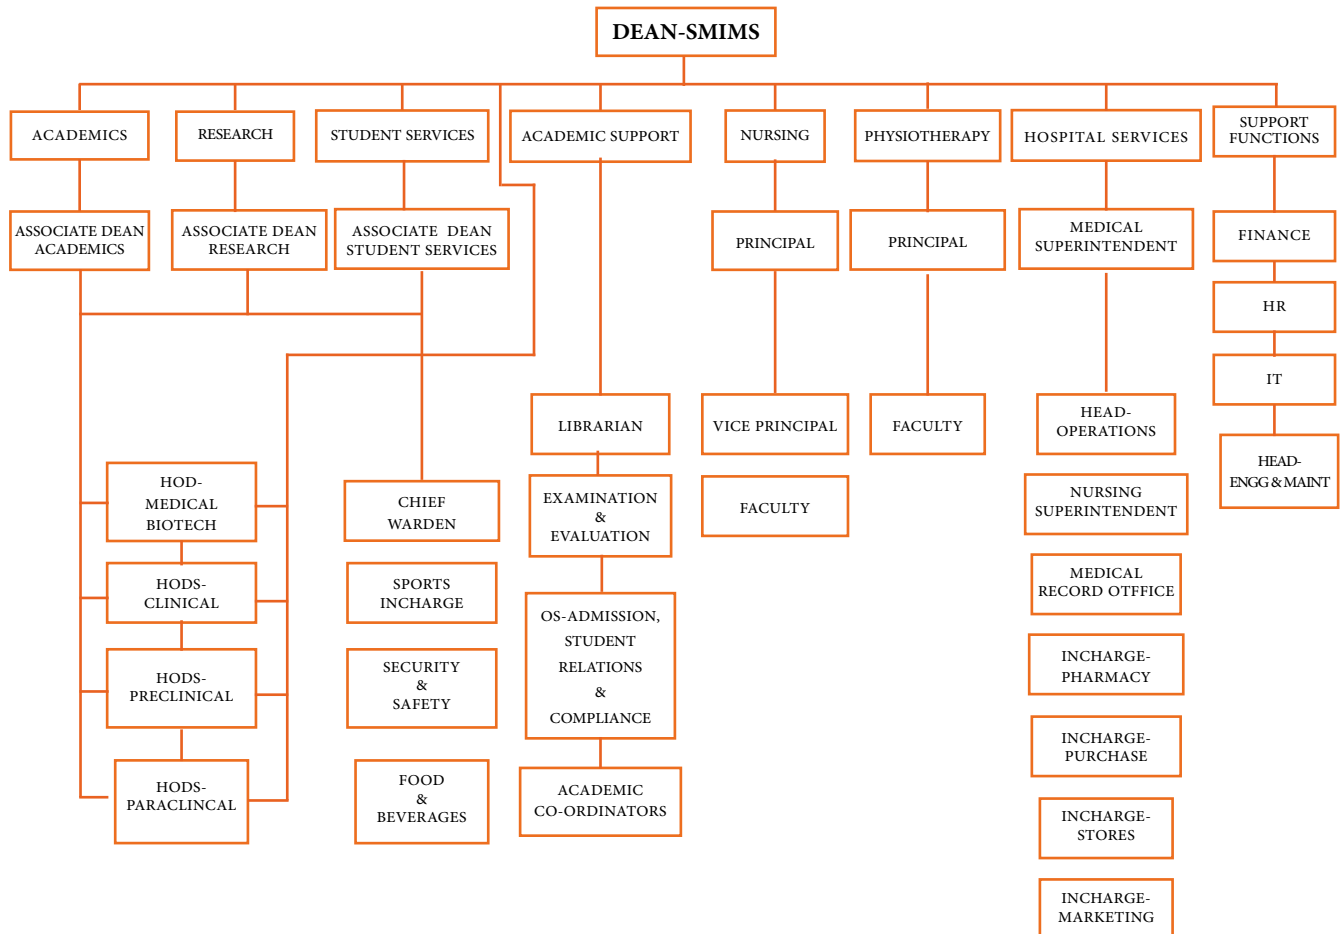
DEAN-SMIMS

ACADEMICS
ASSOCIATE DEAN ACADEMICS

RESEARCH
ASSOCIATE DEAN RESEARCH

STUDENT SERVICES
ASSOCIATE DEAN STUDENT SERVICES

HOD-MEDICAL BIOTECH
HODS-CLINICAL
HODS-PRECLINICAL
HODS-PARACLINCAL

CHIEF WARDEN
SPORTS INCHARGE
SECURITY & SAFETY
FOOD & BEVERAGES

ACADEMIC SUPPORT
LIBRARIAN
EXAMINATION & EVALUATION
OS-ADMISSION, STUDENT RELATIONS & COMPLIANCE
ACADEMIC CO-ORDINATORS

NURSING
PRINCIPAL
VICE PRINCIPAL
FACULTY

PHYSIOTHERAPY
PRINCIPAL
FACULTY

HOSPITAL SERVICES
MEDICAL SUPERINTENDENT
HEAD-OPERATIONS
NURSING SUPERINTENDENT
MEDICAL RECORD OTFFICE
INCHARGE-PHARMACY
INCHARGE-PURCHASE
INCHARGE-STORES
INCHARGE-MARKETING

SUPPORT FUNCTIONS
FINANCE
HR
IT
HEAD-ENGG & MAINT